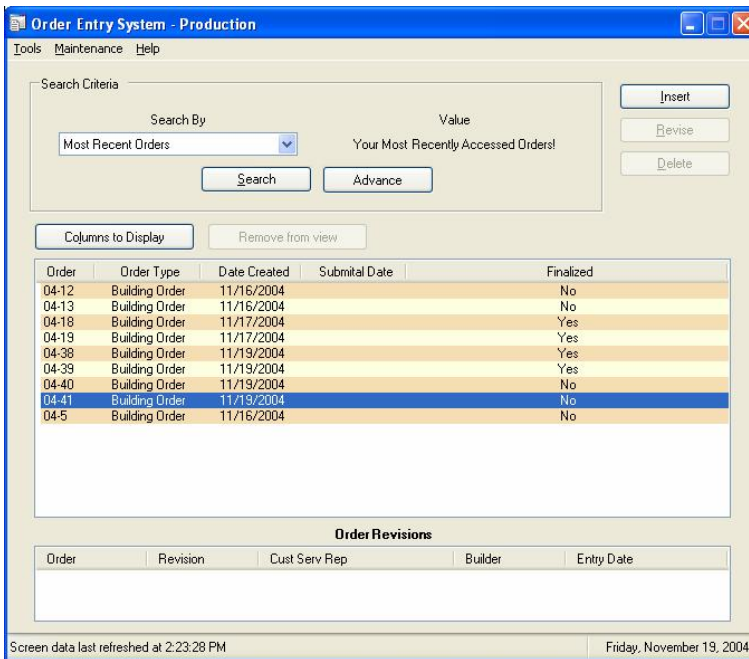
Order Entry System - Production

Tools Maintenance Help

Search Criteria

Search By

Value

Most Recent Orders

Your Most Recently Accessed Orders!

Search

Advance

Insert

Revise

Delete

Columns to Display

Remove from view

| Order | Order Type | Date Created | Submital Date | Finalized |
|---|---|---|---|---|
| 04-12 | Building Order | 11/16/2004 | | No |
| 04-13 | Building Order | 11/16/2004 | | No |
| 04-18 | Building Order | 11/17/2004 | | Yes |
| 04-19 | Building Order | 11/17/2004 | | Yes |
| 04-38 | Building Order | 11/19/2004 | | Yes |
| 04-39 | Building Order | 11/19/2004 | | Yes |
| 04-40 | Building Order | 11/19/2004 | | No |
| 04-41 | Building Order | 11/19/2004 | | No |
| 04-5 | Building Order | 11/16/2004 | | No |

Order Revisions

| Order | Revision | Cust Serv Rep | Builder | Entry Date |
|---|---|---|---|---|

Screen data last refreshed at 2:23:28 PM

Friday, November 19, 2004